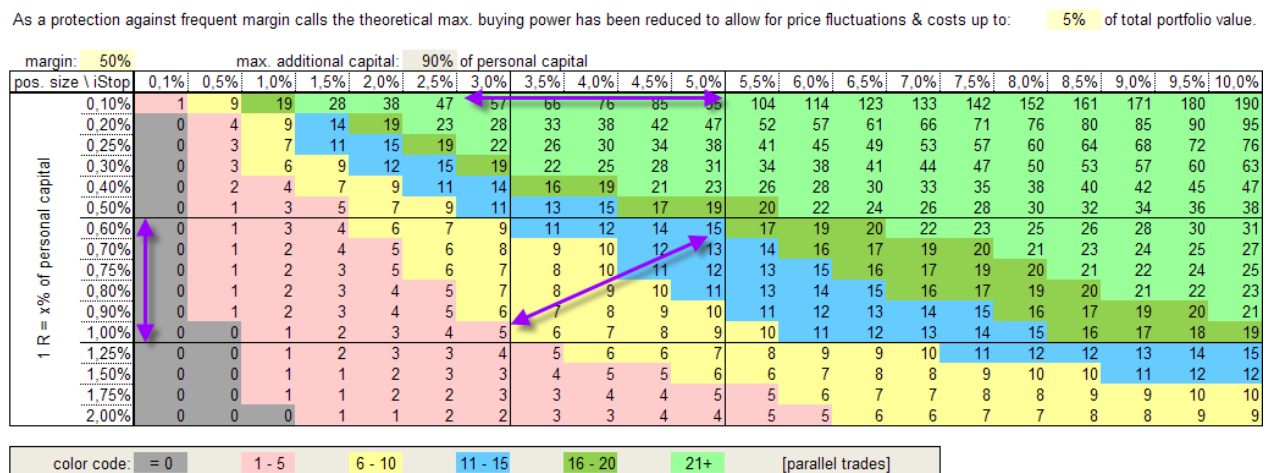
As a protection against frequent margin calls the theoretical max. buying power has been reduced to allow for price fluctuations & costs up to: 5% of total portfolio value.

margin: 50% max. additional capital: 90% of personal capital

| pos. size \ iStop | 0,1% | 0,5% | 1,0% | 1,5% | 2,0% | 2,5% | 3,0% | 3,5% | 4,0% | 4,5% | 5,0% | 5,5% | 6,0% | 6,5% | 7,0% | 7,5% | 8,0% | 8,5% | 9,0% | 9,5% | 10,0% |
|---|---|---|---|---|---|---|---|---|---|---|---|---|---|---|---|---|---|---|---|---|---|
| 0,10% | 1 | 9 | 19 | 28 | 38 | 47 | 57 | 66 | 76 | 85 | 95 | 104 | 114 | 123 | 133 | 142 | 152 | 161 | 171 | 180 | 190 |
| 0,20% | 0 | 4 | 9 | 14 | 19 | 23 | 28 | 33 | 38 | 42 | 47 | 52 | 57 | 61 | 66 | 71 | 76 | 80 | 85 | 90 | 95 |
| 0,25% | 0 | 3 | 7 | 11 | 15 | 19 | 22 | 26 | 30 | 34 | 38 | 41 | 45 | 49 | 53 | 57 | 60 | 64 | 68 | 72 | 76 |
| 0,30% | 0 | 3 | 6 | 9 | 12 | 15 | 19 | 22 | 25 | 28 | 31 | 34 | 38 | 41 | 44 | 47 | 50 | 53 | 57 | 60 | 63 |
| 0,40% | 0 | 2 | 4 | 7 | 9 | 11 | 14 | 16 | 19 | 21 | 23 | 26 | 28 | 30 | 33 | 35 | 38 | 40 | 42 | 45 | 47 |
| 0,50% | 0 | 1 | 3 | 5 | 7 | 9 | 11 | 13 | 15 | 17 | 19 | 20 | 22 | 24 | 26 | 28 | 30 | 32 | 34 | 36 | 38 |
| 0,60% | 0 | 1 | 3 | 4 | 6 | 7 | 9 | 11 | 12 | 14 | 15 | 17 | 19 | 20 | 22 | 23 | 25 | 26 | 28 | 30 | 31 |
| 0,70% | 0 | 1 | 2 | 4 | 5 | 6 | 8 | 9 | 10 | 12 | 13 | 14 | 16 | 17 | 19 | 20 | 21 | 23 | 24 | 25 | 27 |
| 0,75% | 0 | 1 | 2 | 3 | 5 | 6 | 7 | 8 | 10 | 11 | 12 | 13 | 15 | 16 | 17 | 19 | 20 | 21 | 22 | 24 | 25 |
| 0,80% | 0 | 1 | 2 | 3 | 4 | 5 | 7 | 8 | 9 | 10 | 11 | 13 | 14 | 15 | 16 | 17 | 19 | 20 | 21 | 22 | 23 |
| 0,90% | 0 | 1 | 2 | 3 | 4 | 5 | 6 | 7 | 8 | 9 | 10 | 11 | 12 | 13 | 14 | 15 | 16 | 17 | 19 | 20 | 21 |
| 1,00% | 0 | 0 | 1 | 2 | 3 | 4 | 5 | 6 | 7 | 8 | 9 | 10 | 11 | 12 | 13 | 14 | 15 | 16 | 17 | 18 | 19 |
| 1,25% | 0 | 0 | 1 | 2 | 3 | 3 | 4 | 5 | 6 | 6 | 7 | 8 | 9 | 9 | 10 | 11 | 12 | 12 | 13 | 14 | 15 |
| 1,50% | 0 | 0 | 1 | 1 | 2 | 3 | 3 | 4 | 5 | 5 | 6 | 6 | 7 | 8 | 8 | 9 | 10 | 10 | 11 | 12 | 12 |
| 1,75% | 0 | 0 | 1 | 1 | 2 | 2 | 3 | 3 | 4 | 4 | 5 | 5 | 6 | 7 | 7 | 8 | 8 | 9 | 9 | 10 | 10 |
| 2,00% | 0 | 0 | 0 | 1 | 1 | 2 | 2 | 3 | 3 | 4 | 4 | 5 | 5 | 6 | 6 | 7 | 7 | 8 | 8 | 9 | 9 |

1 R = x% of personal capital

color code: = 0 1 - 5 6 - 10 11 - 15 16 - 20 21+ [parallel trades]